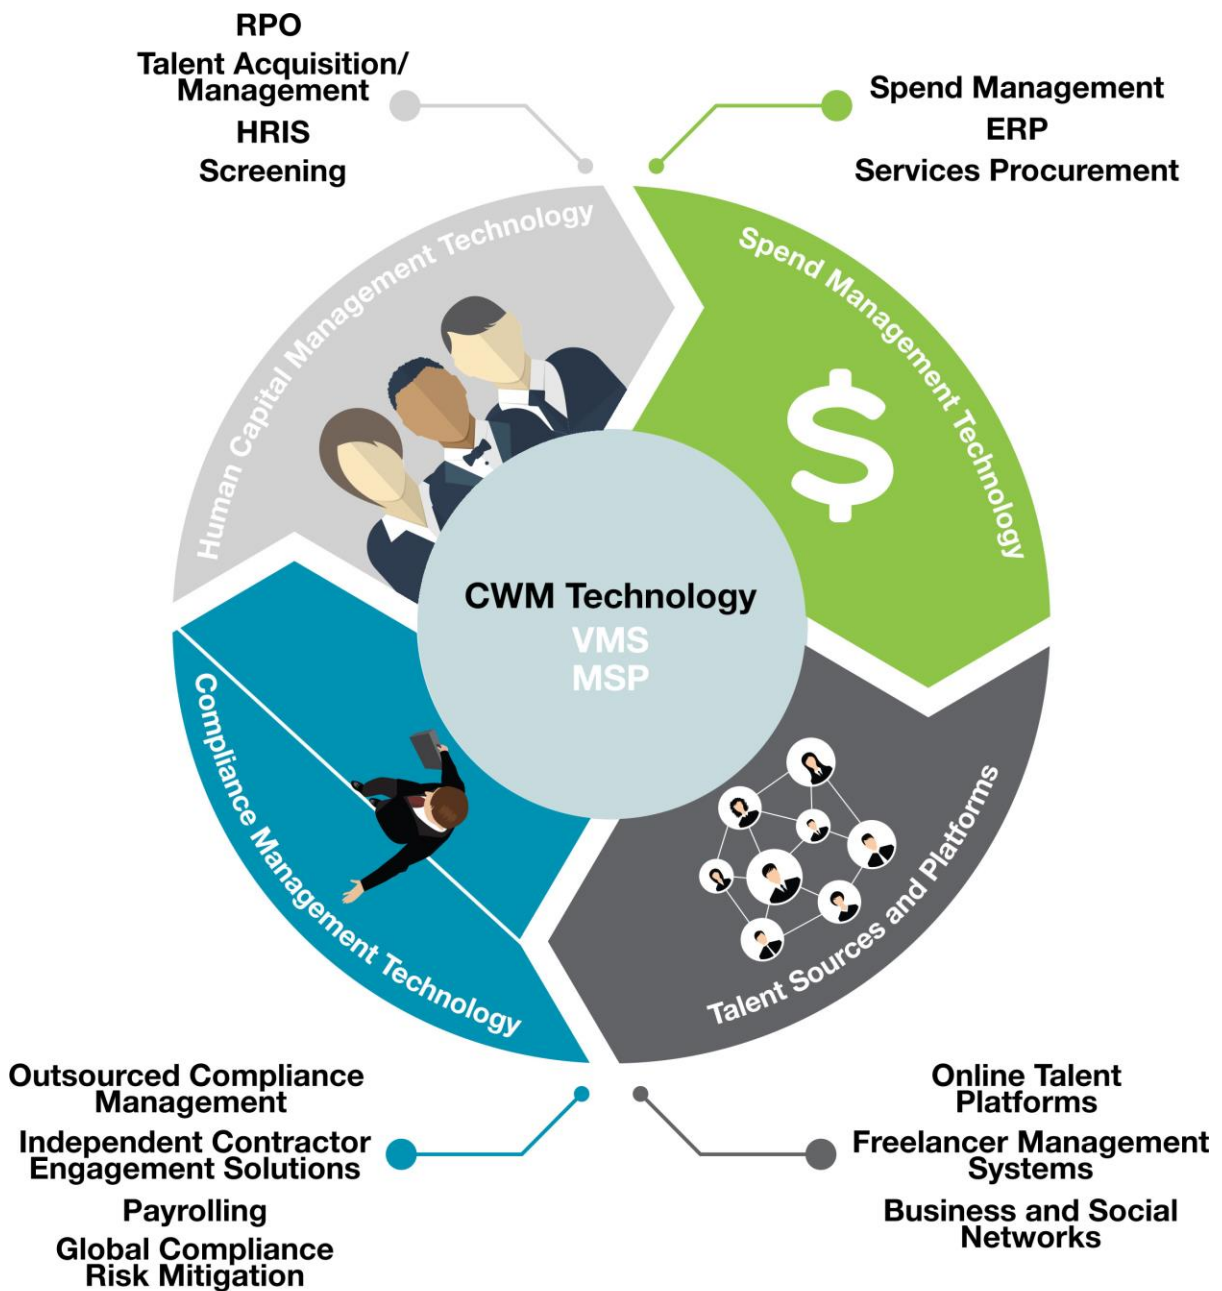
RPO
Talent Acquisition/ Management
HRIS
Screening

Spend Management
ERP
Services Procurement

Human Capital Management Technology

Spend Management Technology

CWM Technology
VMS
MSP

Compliance Management Technology

Talent Sources and Platforms

Outsourced Compliance Management
Independent Contractor Engagement Solutions
Payrolling
Global Compliance Risk Mitigation

Online Talent Platforms
Freelancer Management Systems
Business and Social Networks